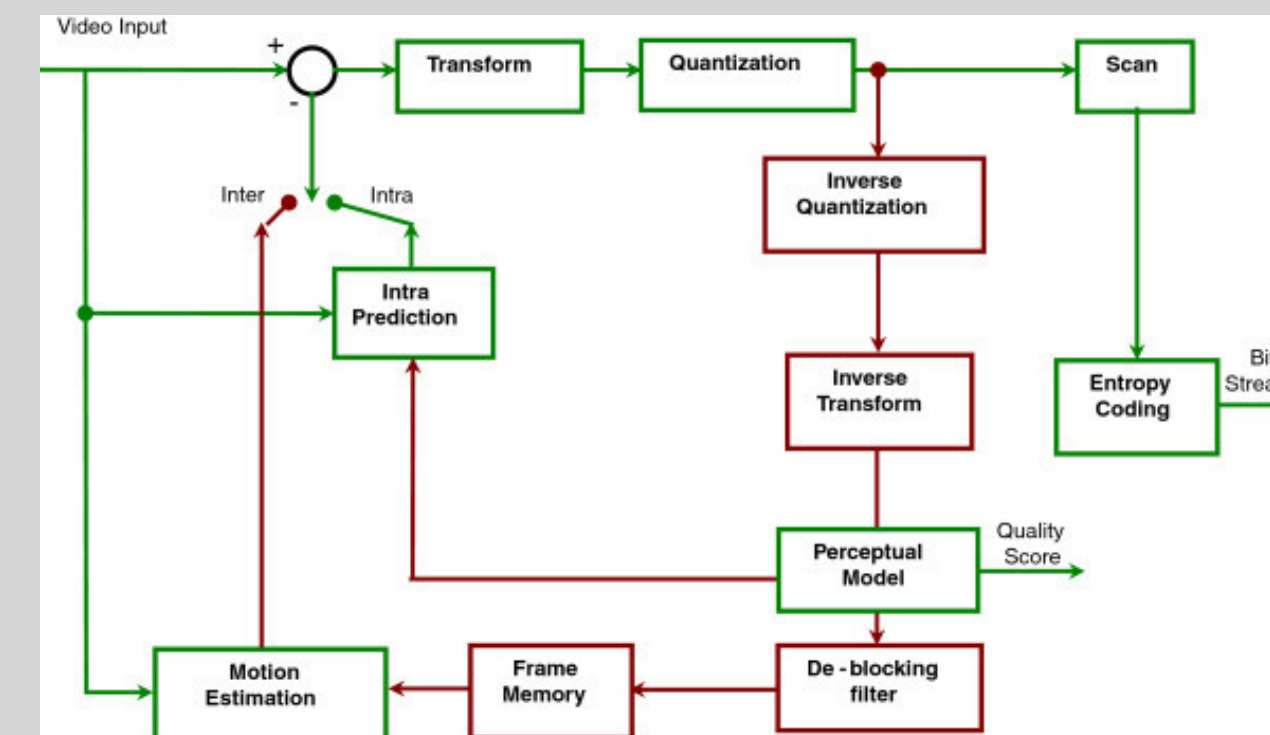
Video Input

+

-

Transform

Quantization

Scan

Inter

Intra

Inverse Quantization

Intra Prediction

Inverse Transform

Entropy Coding

Bi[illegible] Strea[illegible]

Perceptual Model

Quality Score

Motion Estimation

Frame Memory

De - blocking filter